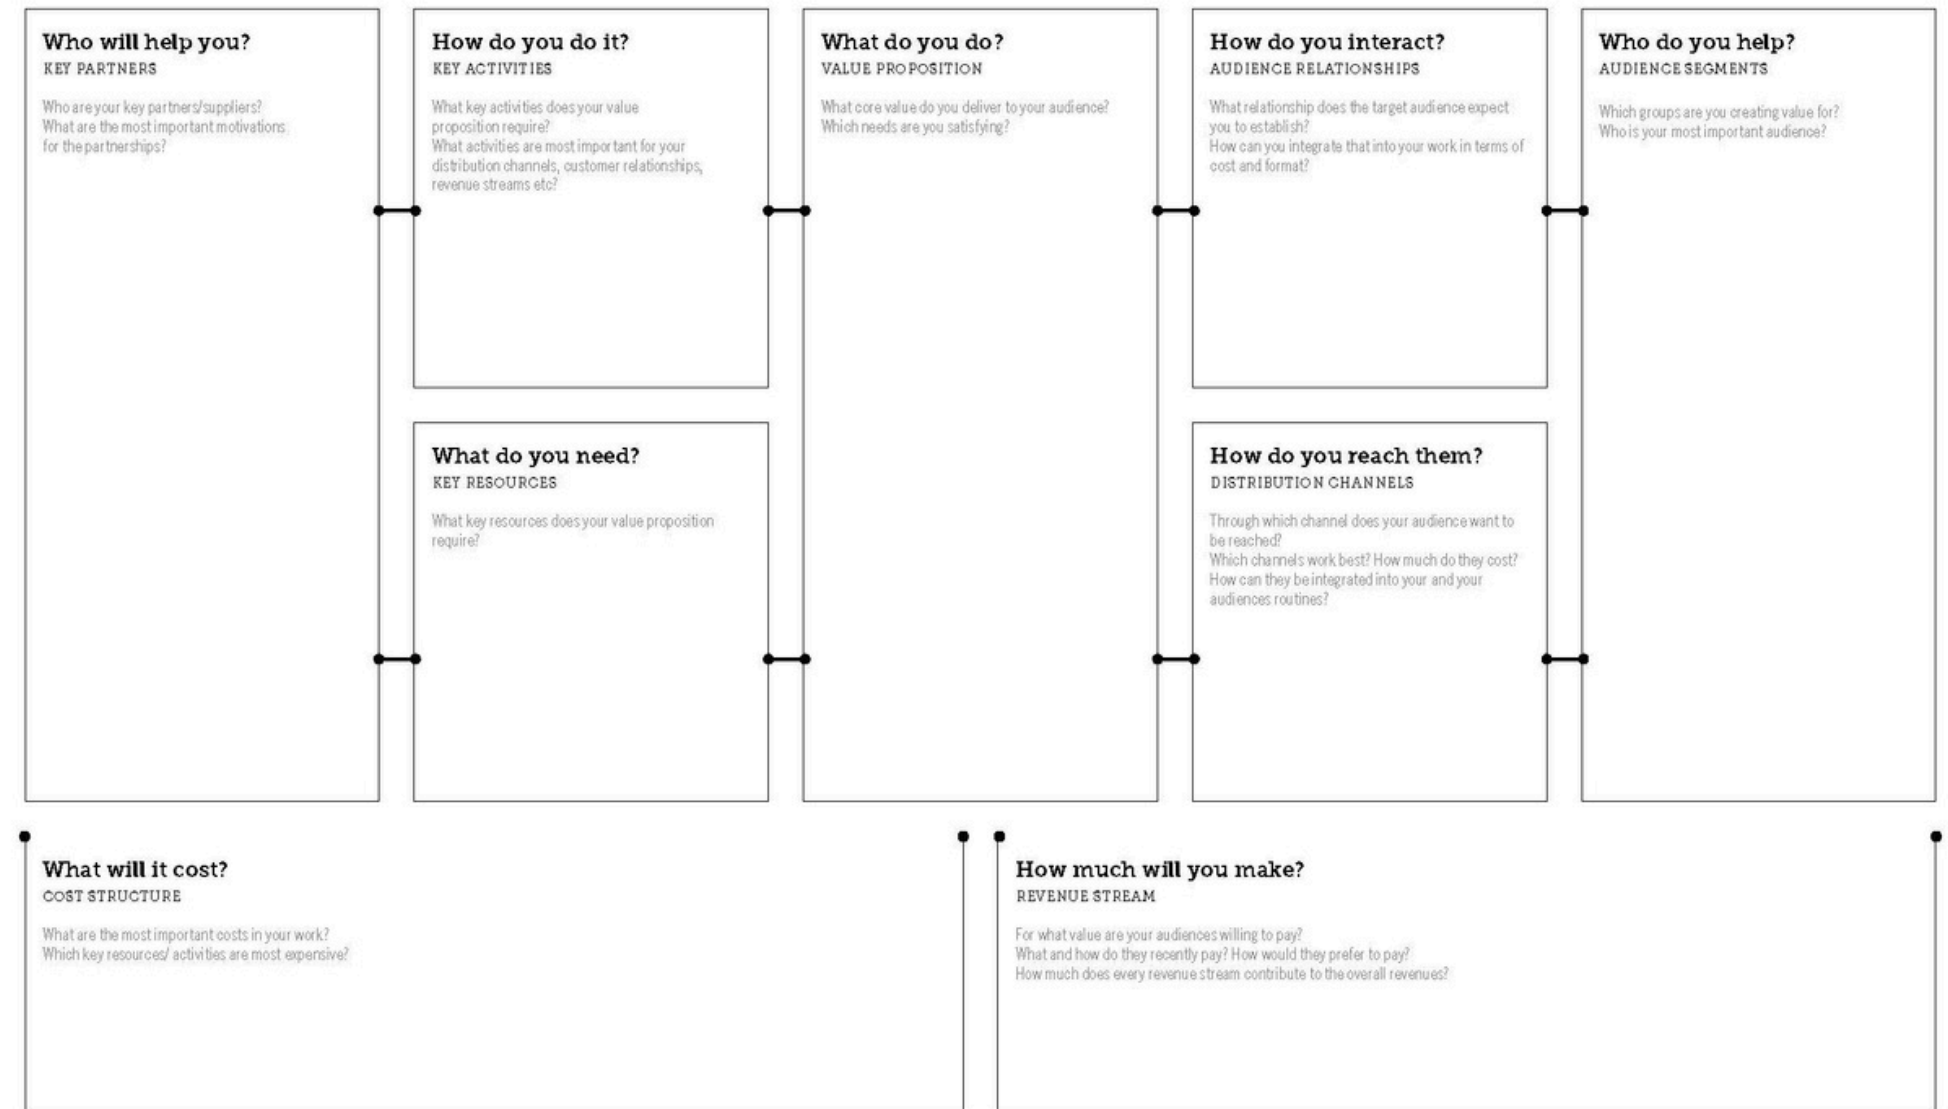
Who will help you?
KEY PARTNERS

Who are your key partners/suppliers?
What are the most important motivations for the partnerships?

How do you do it?
KEY ACTIVITIES

What key activities does your value proposition require?
What activities are most important for your distribution channels, customer relationships, revenue streams etc?

What do you need?
KEY RESOURCES

What key resources does your value proposition require?

What do you do?
VALUE PROPOSITION

What core value do you deliver to your audience?
Which needs are you satisfying?

How do you interact?
AUDIENCE RELATIONSHIPS

What relationship does the target audience expect you to establish?
How can you integrate that into your work in terms of cost and format?

How do you reach them?
DISTRIBUTION CHANNELS

Through which channel does your audience want to be reached?
Which channels work best? How much do they cost?
How can they be integrated into your and your audiences routines?

Who do you help?
AUDIENCE SEGMENTS

Which groups are you creating value for?
Who is your most important audience?

What will it cost?
COST STRUCTURE

What are the most important costs in your work?
Which key resources/ activities are most expensive?

How much will you make?
REVENUE STREAM

For what value are your audiences willing to pay?
What and how do they recently pay? How would they prefer to pay?
How much does every revenue stream contribute to the overall revenues?